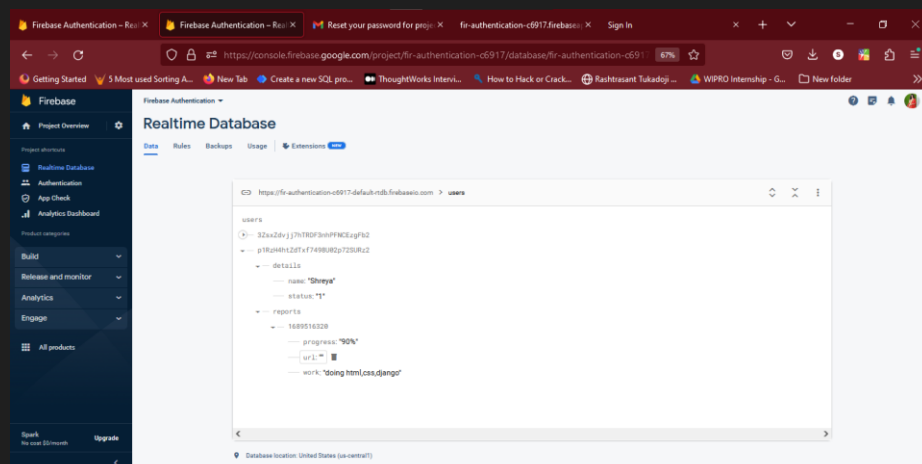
Firebase Authentication – Real ×
Firebase Authentication – Real ×
Reset your password for proje ×
fir-authentication-c6917.firebase ×
Sign In ×
+

https://console.firebase.google.com/project/fir-authentication-c6917/database/fir-authentication-c6917
67%

Getting Started
5 Most used Sorting A...
New Tab
Create a new SQL pro...
ThoughtWorks Intervi...
How to Hack or Crack...
Rashtrasant Tukadoji ...
WIPRO Internship - G...
New folder

Firebase
Project Overview
Project shortcuts
Realtime Database
Authentication
App Check
Analytics Dashboard
Product categories
Build
Release and monitor
Analytics
Engage
All products
Spark
No cost $0/month
Upgrade

Firebase Authentication
Realtime Database
Data Rules Backups Usage Extensions NEW

https://fir-authentication-c6917-default-rtdb.firebaseio.com > users

users
3Zsx2dvjj7hTRDF3nhPFNCEzgFb2
p1RzH4htZdTxf7498U82p72SURz2
details
name: "Shreya"
status: "1"
reports
1689516320
progress: "90%"
url: ""
work: "doing html,css,django"

Database location: United States (us-central1)